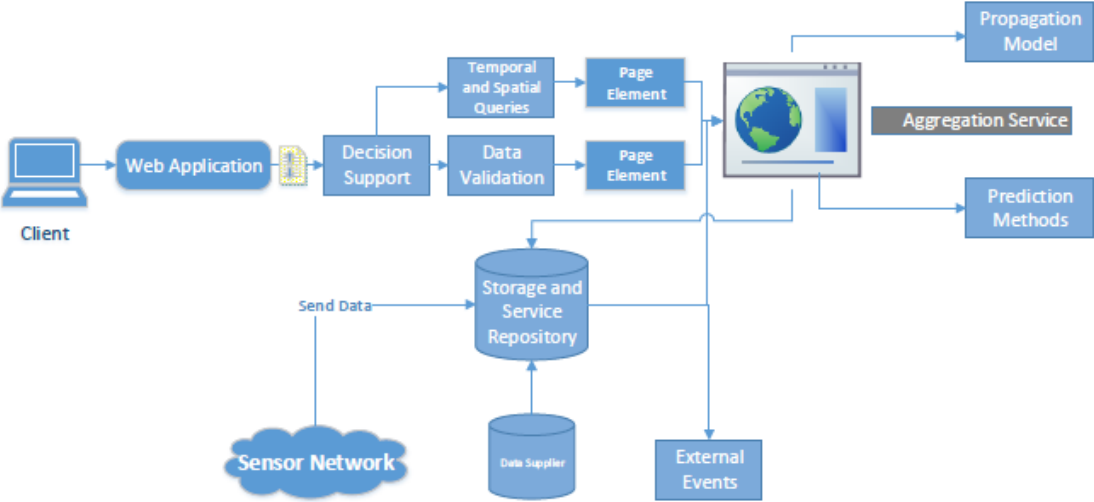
Propagation Model

Client

Web Application

Decision Support

Temporal and Spatial Queries

Data Validation

Page Element

Page Element

Aggregation Service

Prediction Methods

Send Data

Storage and Service Repository

Sensor Network

Data Supplier

External Events